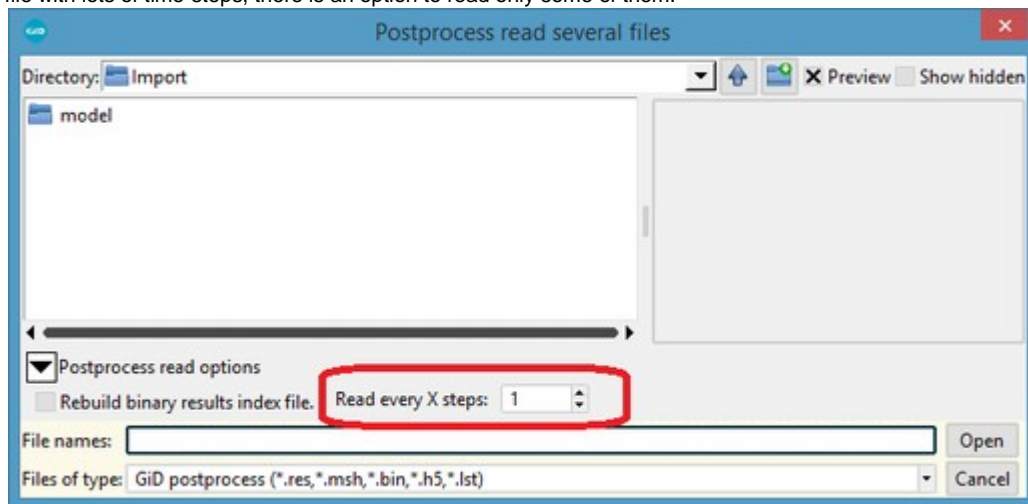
file with lots of time steps, there is an option to read only some of them:

Postprocess read several files

Directory: Import

Preview

Show hidden

model

Postprocess read options

Rebuild binary results index file.

Read every X steps: 1

File names:

Open

Files of type: GiD postprocess (*.res,*.msh,*.bin,*.h5,*.lst)

Cancel